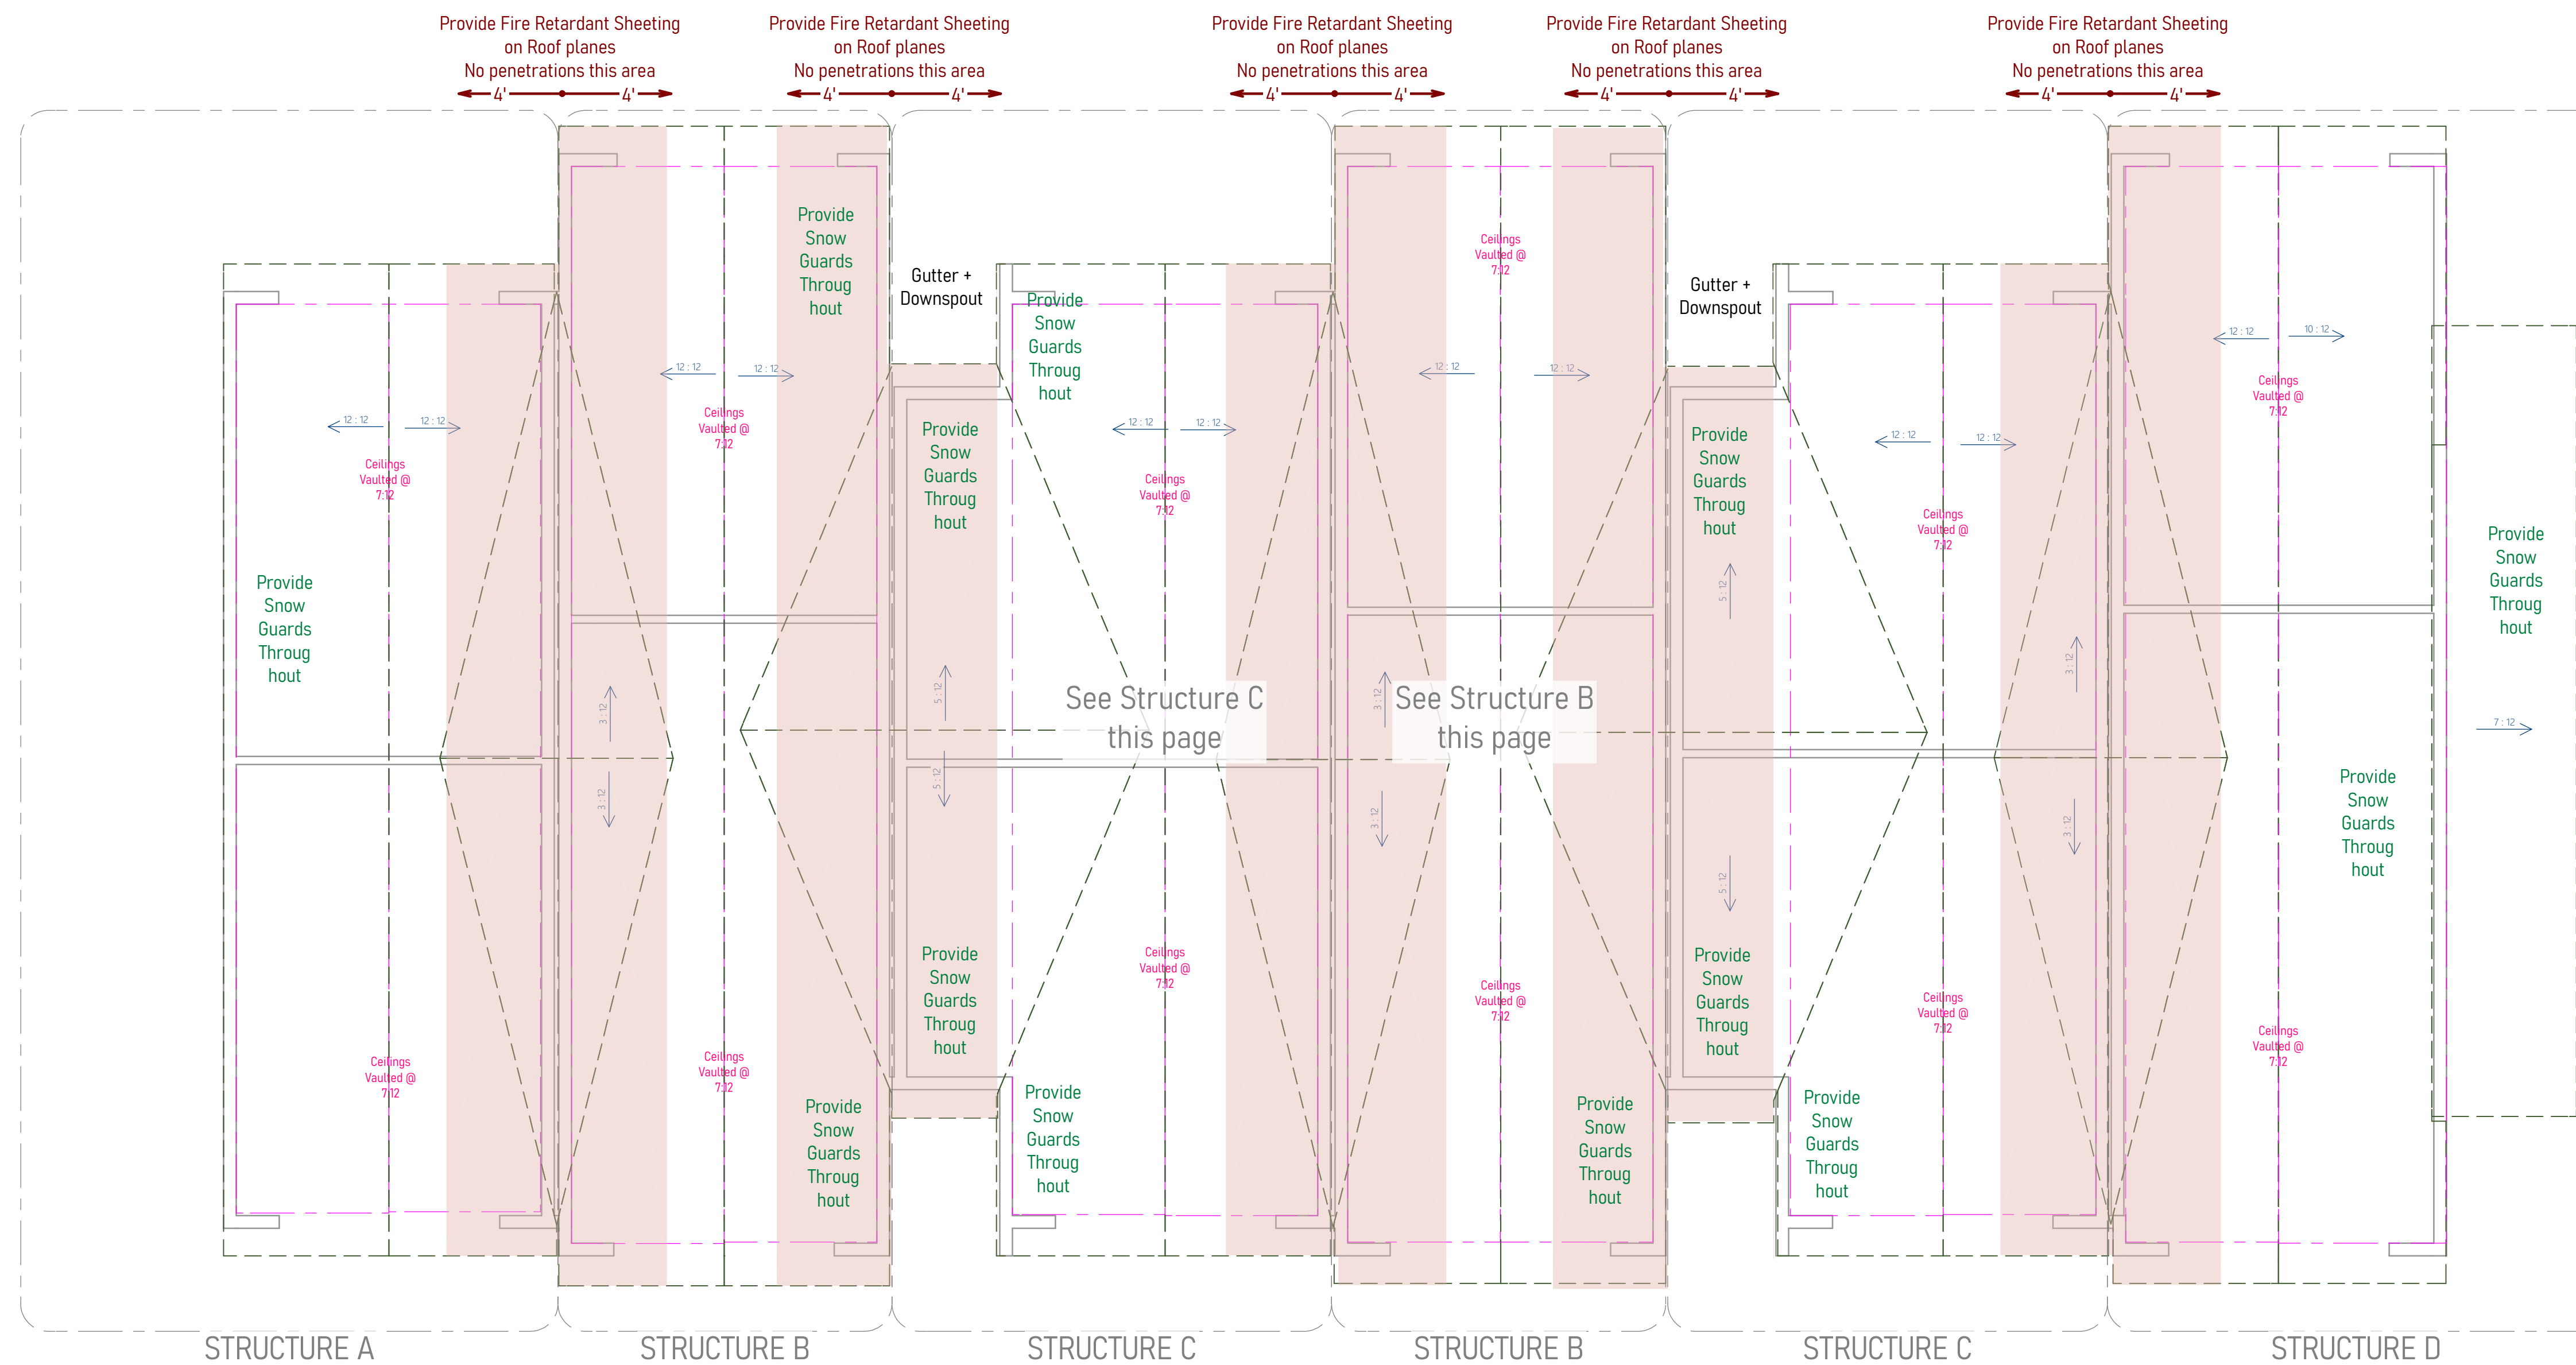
Provide Fire Retardant Sheeting on Roof planes No penetrations this area
4' 4'

Provide Fire Retardant Sheeting on Roof planes No penetrations this area
4' 4'

Provide Fire Retardant Sheeting on Roof planes No penetrations this area
4' 4'

Provide Fire Retardant Sheeting on Roof planes No penetrations this area
4' 4'

Provide Fire Retardant Sheeting on Roof planes No penetrations this area
4' 4'

12 : 12 12 : 12
Ceilings Vaulted @ 7:12
Provide Snow Guards Throug hout
Ceilings Vaulted @ 7:12

Provide Snow Guards Throug hout
12 : 12 12 : 12
Ceilings Vaulted @ 7:12
3 : 12
3 : 12
Ceilings Vaulted @ 7:12
Provide Snow Guards Throug hout

Gutter + Downspout
Provide Snow Guards Throug hout
5 : 12
5 : 12
Provide Snow Guards Throug hout

Provide Snow Guards Throug hout
12 : 12 12 : 12
Ceilings Vaulted @ 7:12
See Structure C this page
Ceilings Vaulted @ 7:12
Provide Snow Guards Throug hout

Ceilings Vaulted @ 7:12
12 : 12 12 : 12
3 : 12
See Structure B this page
3 : 12
Ceilings Vaulted @ 7:12
Provide Snow Guards Throug hout

Gutter + Downspout
Provide Snow Guards Throug hout
5 : 12
5 : 12
Provide Snow Guards Throug hout

12 : 12 12 : 12
Ceilings Vaulted @ 7:12
Ceilings Vaulted @ 7:12
Provide Snow Guards Throug hout
3 : 12
3 : 12

12 : 12 10 : 12
Ceilings Vaulted @ 7:12
Provide Snow Guards Throug hout
7 : 12
Provide Snow Guards Throug hout
Ceilings Vaulted @ 7:12

STRUCTURE A
STRUCTURE B
STRUCTURE C
STRUCTURE B
STRUCTURE C
STRUCTURE D